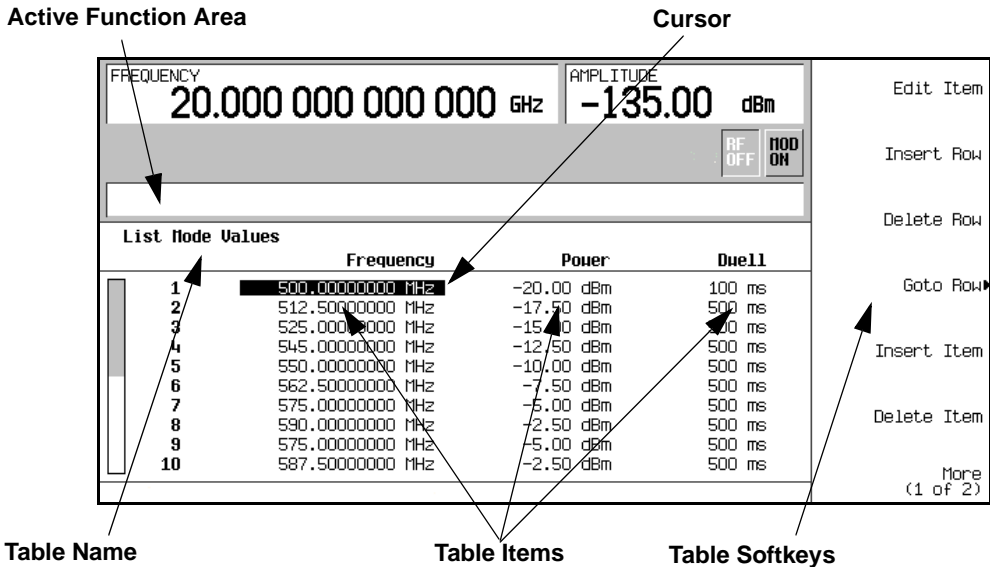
Active Function Area

Cursor

FREQUENCY
20.000 000 000 000 GHz

AMPLITUDE
-135.00 dBm

RF OFF

MOD ON

List Mode Values

| | Frequency | Power | Dwell |
|---|---|---|---|
| 1 | 500.00000000 MHz | -20.00 dBm | 100 ms |
| 2 | 512.50000000 MHz | -17.50 dBm | 500 ms |
| 3 | 525.00000000 MHz | -15.00 dBm | 500 ms |
| 4 | 545.00000000 MHz | -12.50 dBm | 500 ms |
| 5 | 550.00000000 MHz | -10.00 dBm | 500 ms |
| 6 | 562.50000000 MHz | -7.50 dBm | 500 ms |
| 7 | 575.00000000 MHz | -5.00 dBm | 500 ms |
| 8 | 590.00000000 MHz | -2.50 dBm | 500 ms |
| 9 | 575.00000000 MHz | -5.00 dBm | 500 ms |
| 10 | 587.50000000 MHz | -2.50 dBm | 500 ms |

Edit Item

Insert Row

Delete Row

Goto Row

Insert Item

Delete Item

More (1 of 2)

Table Name

Table Items

Table Softkeys